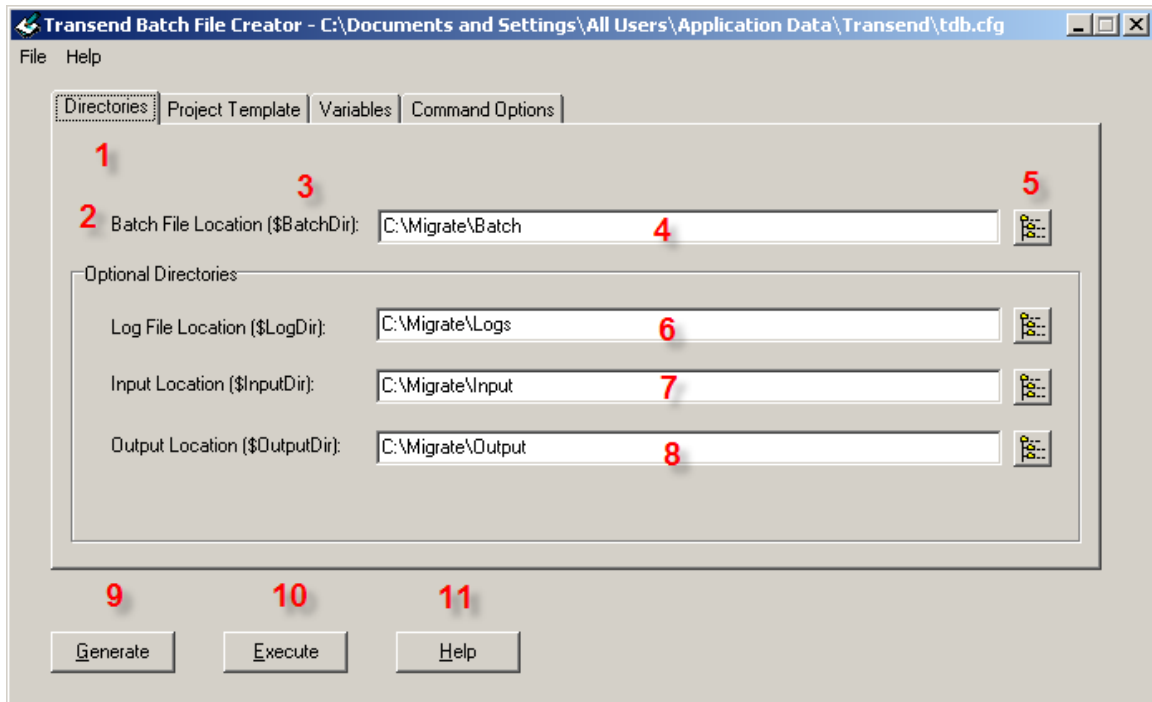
Transend Batch File Creator - C:\Documents and Settings\All Users\Application Data\Transend\tdb.cfg

File Help

Directories | Project Template | Variables | Command Options

1

2 Batch File Location ($BatchDir): 3 C:\Migrate\Batch 4 5

Optional Directories

Log File Location ($LogDir): C:\Migrate\Logs 6

Input Location ($InputDir): C:\Migrate\Input 7

Output Location ($OutputDir): C:\Migrate\Output 8

9 10 11

Generate Execute Help